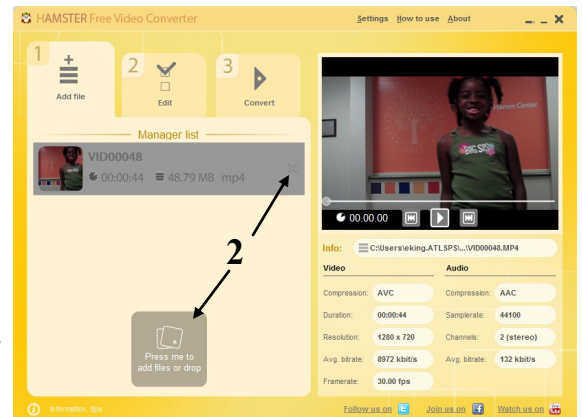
HAMSTER Free Video Converter

Settings How to use About

1 Add file

2 Edit

3 Convert

Manager list

VID00048

00:00:44 48.79 MB mp4

2

Press me to add files or drop

Hamm Center

00.00.00

Info: C:\Users\eking.ATLSPS\...\VID00048.MP4

Video

Audio

Compression: AVC

Compression: AAC

Duration: 00:00:44

Samplerate: 44100

Resolution: 1280 x 720

Channels: 2 (stereo)

Avg. bitrate: 8972 kbit/s

Avg. bitrate: 132 kbit/s

Framerate: 30.00 fps

Information, tips

Follow us on

Join us on

Watch us on